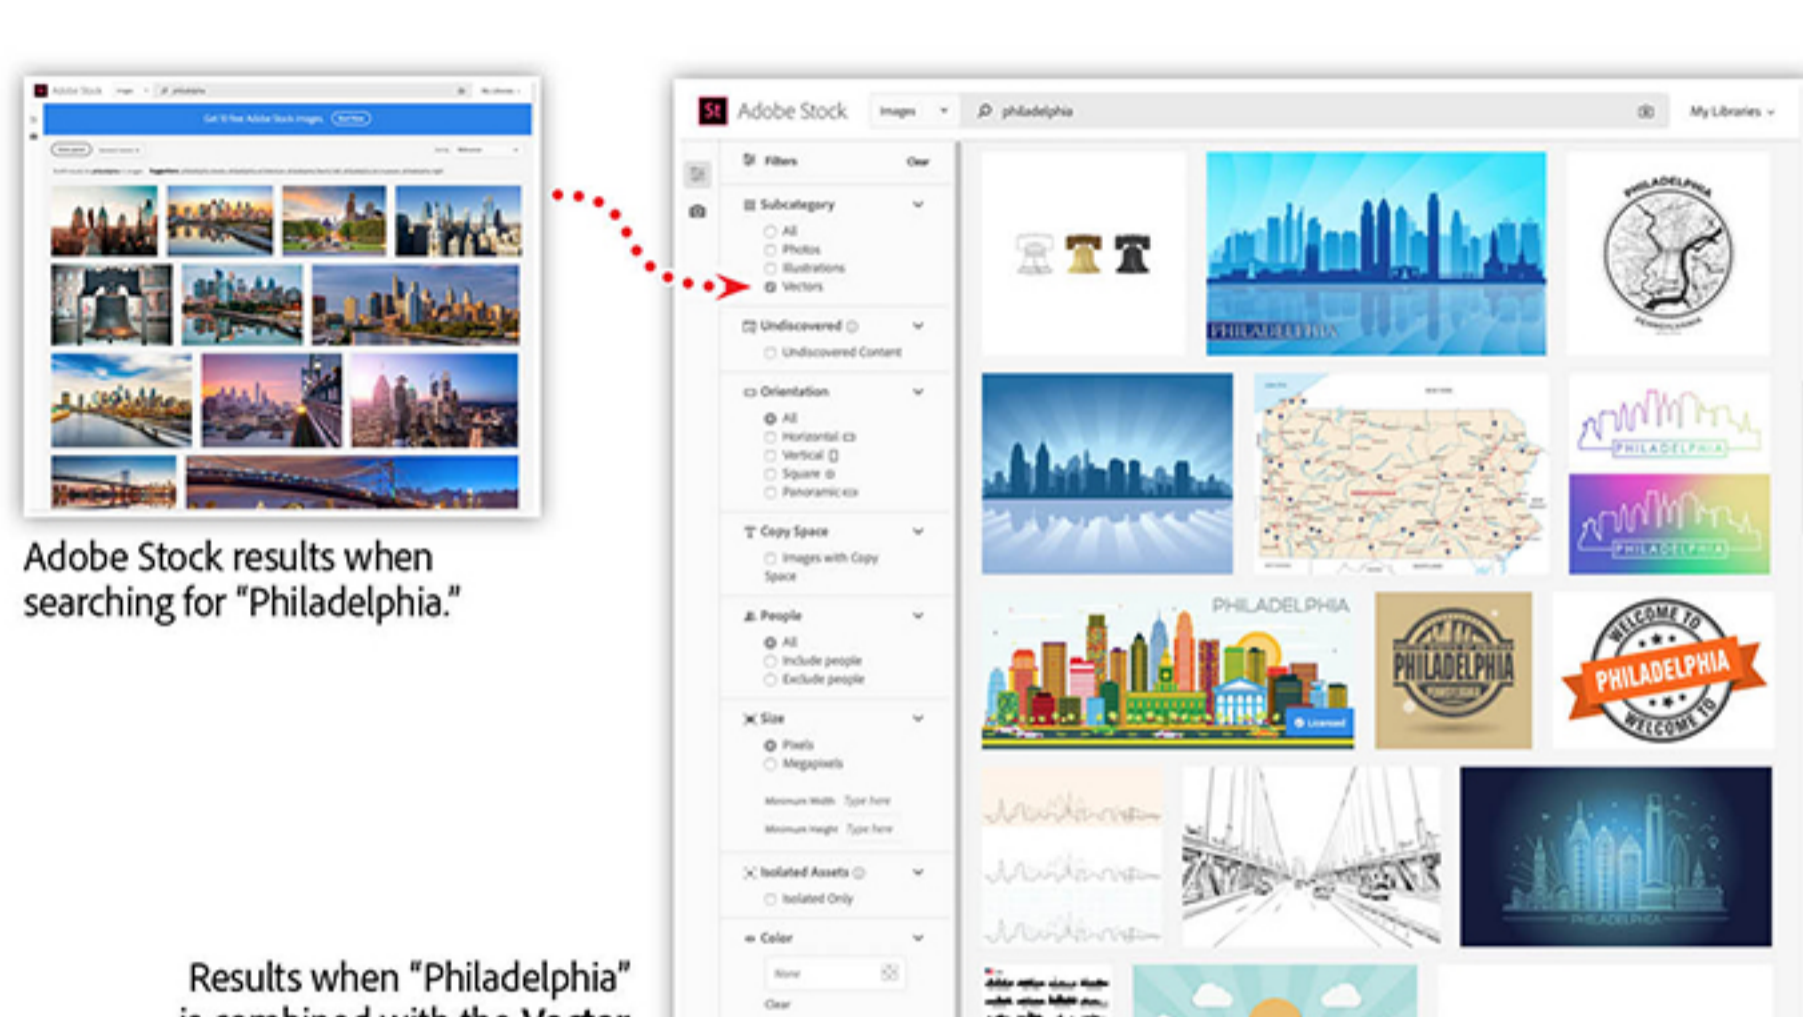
Adobe Stock results when searching for "Philadelphia."

St Adobe Stock Images philadelphia My Libraries

Filters Clear

Subcategory
All
Photos
Illustrations
Vectors

Undiscovered
Undiscovered Content

Orientation
All
Horizontal
Vertical
Square
Panoramic

Copy Space
Images with Copy Space

People
All
Include people
Exclude people

Size
Pixels
Megapixels
Minimum Width Type here
Minimum Height Type here

Isolated Assets
Isolated Only

Color
None
Clear

PHILADELPHIA
PHILADELPHIA
PENNSYLVANIA
PHILADELPHIA
PHILADELPHIA
PHILADELPHIA
PHILADELPHIA
Licensed
PHILADELPHIA
WELCOME TO
PHILADELPHIA
WELCOME TO
PHILADELPHIA

Results when "Philadelphia" is combined with the Vector